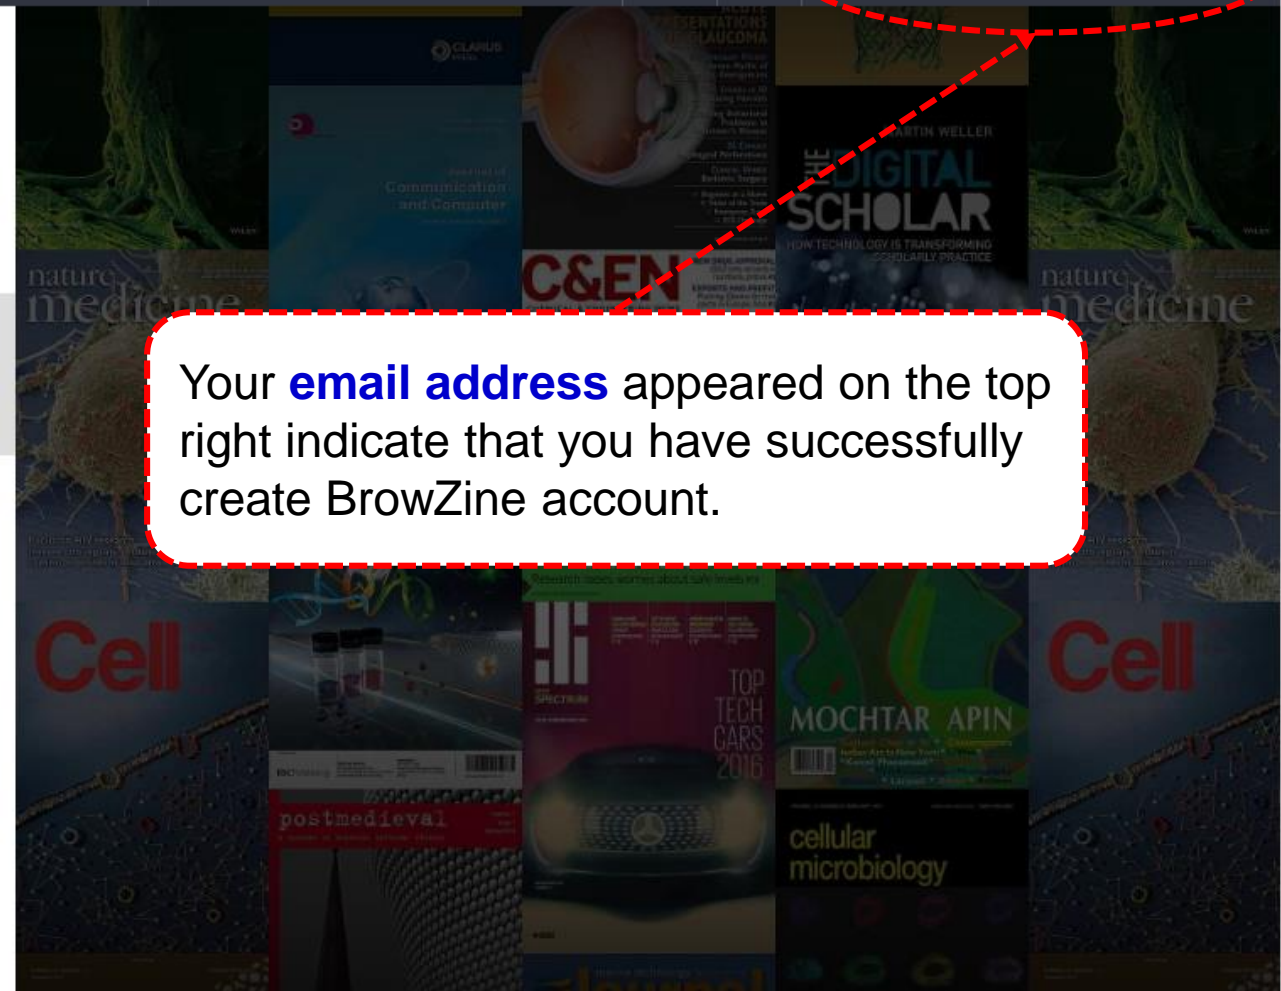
Your email address appeared on the top right indicate that you have successfully create BrowZine account.

nature medicine

C&EN

THE DIGITAL SCHOLAR

MARTIN WELLER

HOW TECHNOLOGY IS TRANSFORMING SCHOLARLY PRACTICE

Journal of Communication and Computer

nature medicine

Cell

Cell

TOP TECH CARS 2016

MOCHTAR APIN

postmedieval

cellular microbiology